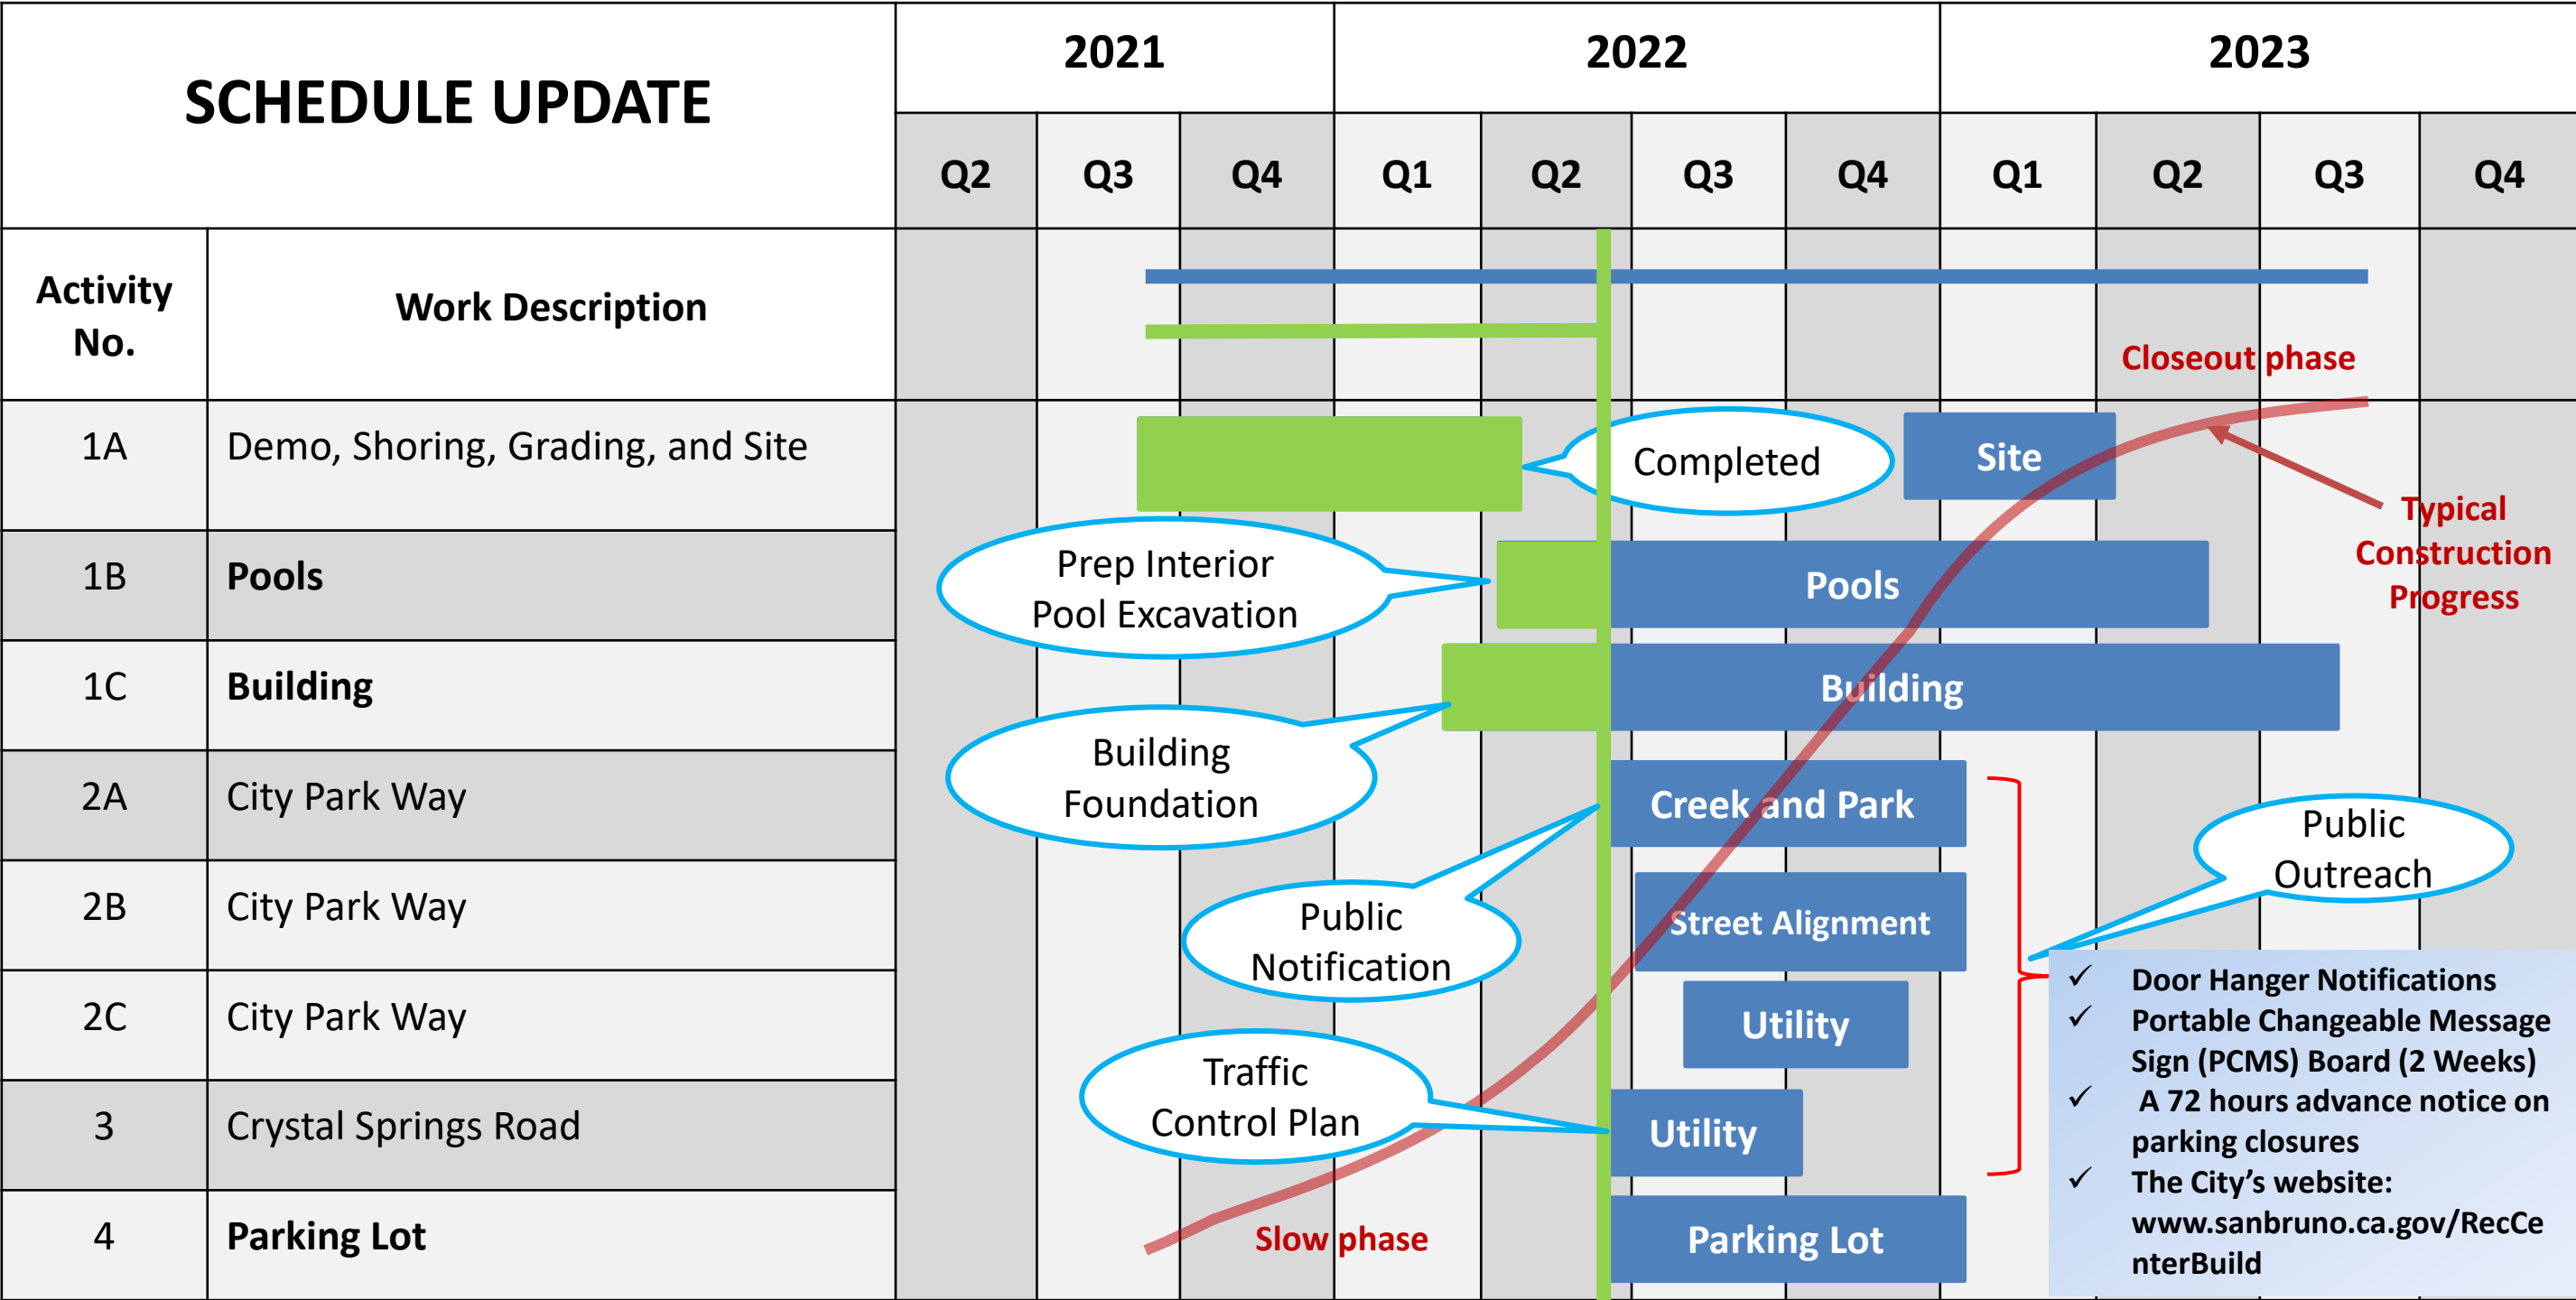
SCHEDULE UPDATE

| Activity No. | Work Description | 2021 Q2 | 2021 Q3 | 2021 Q4 | 2022 Q1 | 2022 Q2 | 2022 Q3 | 2022 Q4 | 2023 Q1 | 2023 Q2 | 2023 Q3 | 2023 Q4 |
|---|---|---|---|---|---|---|---|---|---|---|---|---|
| 1A | Demo, Shoring, Grading, and Site | | | | | | | | | | | |
| 1B | Pools | | | | | | | | | | | |
| 1C | Building | | | | | | | | | | | |
| 2A | City Park Way | | | | | | | | | | | |
| 2B | City Park Way | | | | | | | | | | | |
| 2C | City Park Way | | | | | | | | | | | |
| 3 | Crystal Springs Road | | | | | | | | | | | |
| 4 | Parking Lot | | | | | | | | | | | |

Closeout phase

Completed

Site

Typical Construction Progress

Prep Interior Pool Excavation

Pools

Building

Building Foundation

Creek and Park

Public Outreach

Street Alignment

Public Notification

Utility

Traffic Control Plan

Utility

✓ Door Hanger Notifications
✓ Portable Changeable Message Sign (PCMS) Board (2 Weeks)
✓ A 72 hours advance notice on parking closures
✓ The City's website: www.sanbruno.ca.gov/RecCenterBuild

Slow phase

Parking Lot